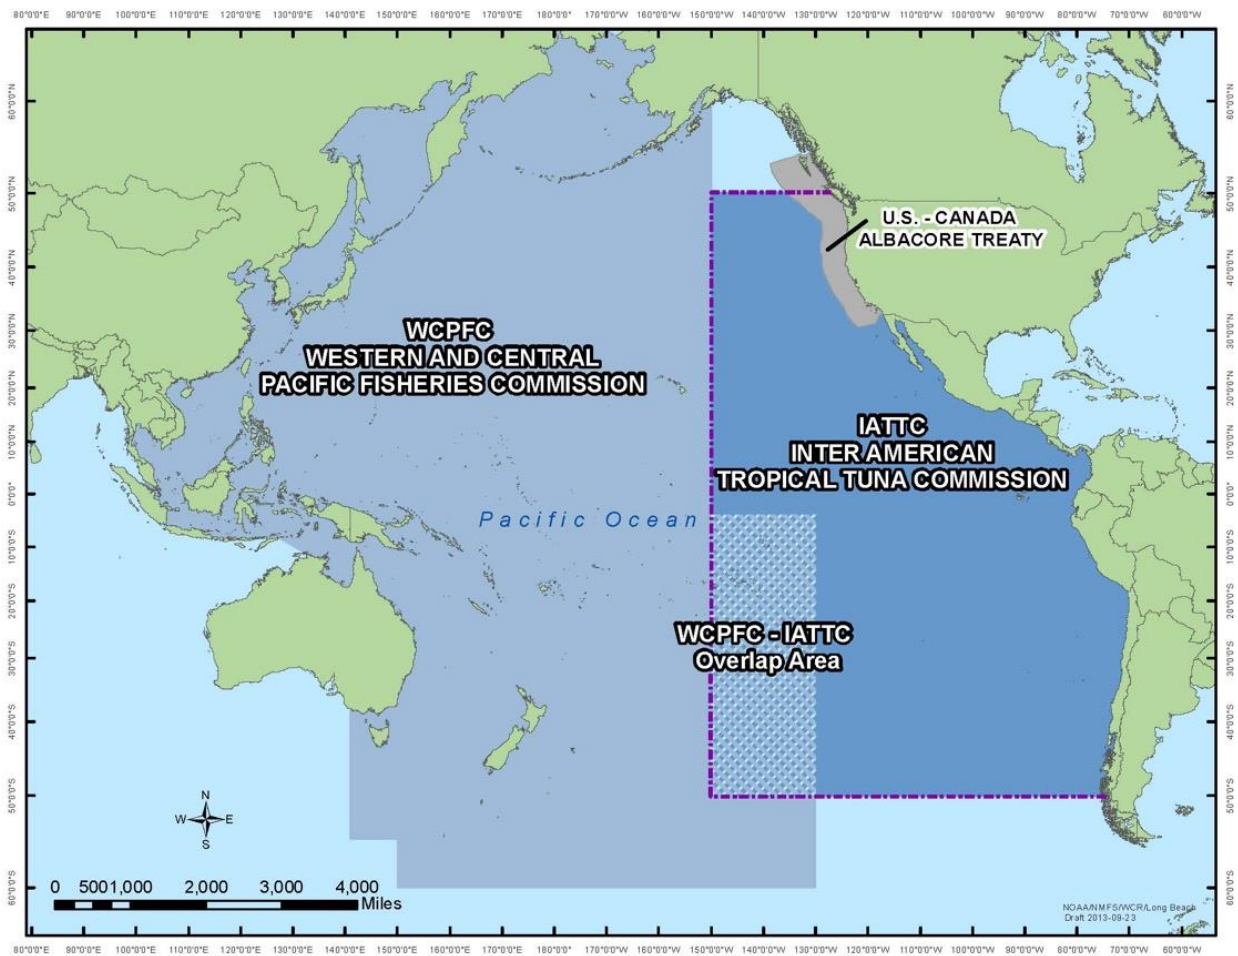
80°0'0"E 90°0'0"E 100°0'0"E 110°0'0"E 120°0'0"E 130°0'0"E 140°0'0"E 150°0'0"E 160°0'0"E 170°0'0"E 180°0'0" 170°0'0"W 160°0'0"W 150°0'0"W 140°0'0"W 130°0'0"W 120°0'0"W 110°0'0"W 100°0'0"W 90°0'0"W 80°0'0"W 70°0'0"W 60°0'0"W

60°0'0"N
50°0'0"N
40°0'0"N
30°0'0"N
20°0'0"N
10°0'0"N
0°0'0"
10°0'0"S
20°0'0"S
30°0'0"S
40°0'0"S
50°0'0"S
60°0'0"S

U.S. - CANADA
ALBACORE TREATY

WCPFC
WESTERN AND CENTRAL
PACIFIC FISHERIES COMMISSION

IATTC
INTER AMERICAN
TROPICAL TUNA COMMISSION

Pacific Ocean

WCPFC - IATTC
Overlap Area

N
W E
S

0 500 1,000 2,000 3,000 4,000
Miles

NOAA/NMFS/WCR/Long Beach
Draft 2013-09-23

80°0'0"E 90°0'0"E 100°0'0"E 110°0'0"E 120°0'0"E 130°0'0"E 140°0'0"E 150°0'0"E 160°0'0"E 170°0'0"E 180°0'0" 170°0'0"W 160°0'0"W 150°0'0"W 140°0'0"W 130°0'0"W 120°0'0"W 110°0'0"W 100°0'0"W 90°0'0"W 80°0'0"W 70°0'0"W 60°0'0"W